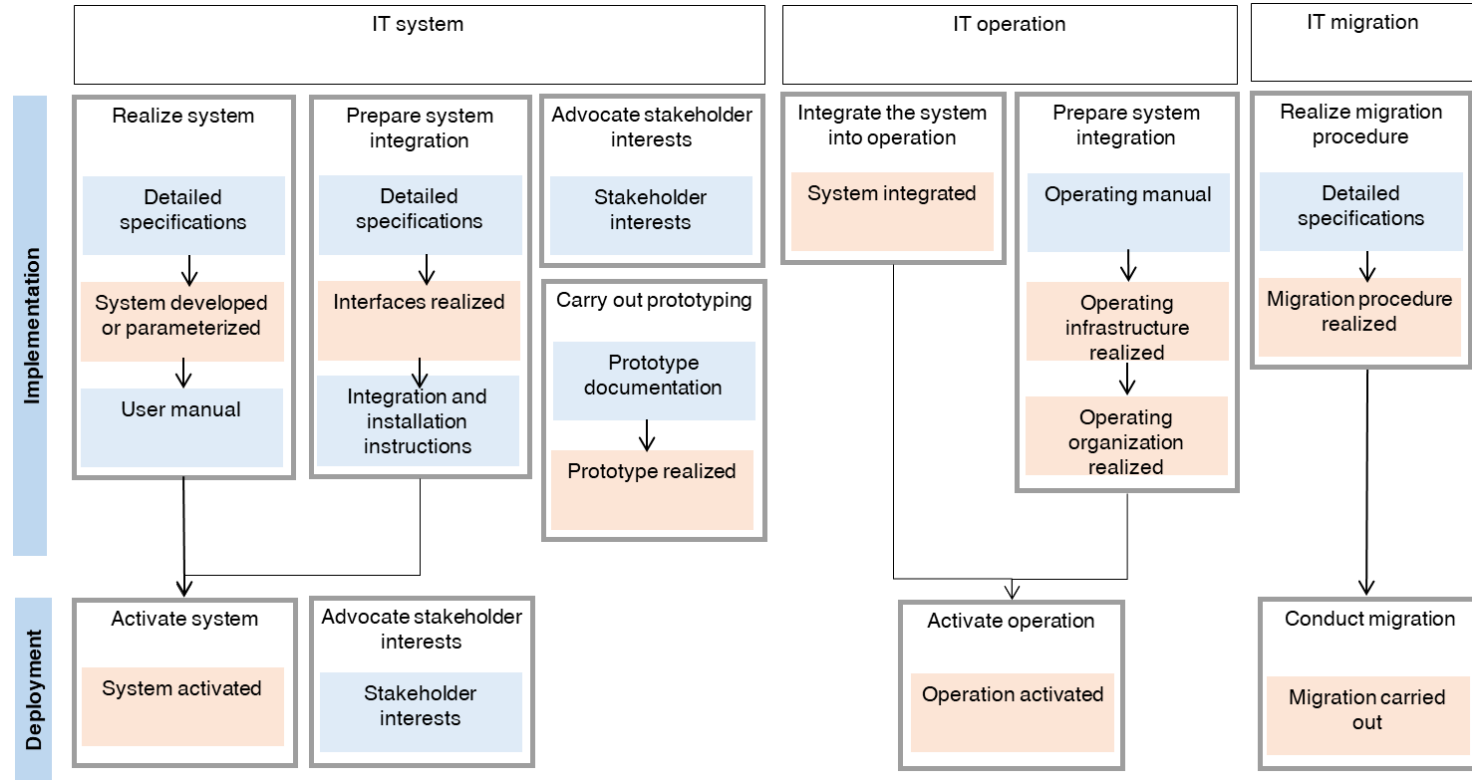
IT system

IT operation

IT migration

Implementation

Realize system

Detailed specifications

System developed or parameterized

User manual

Prepare system integration

Detailed specifications

Interfaces realized

Integration and installation instructions

Advocate stakeholder interests

Stakeholder interests

Carry out prototyping

Prototype documentation

Prototype realized

Integrate the system into operation

System integrated

Prepare system integration

Operating manual

Operating infrastructure realized

Operating organization realized

Realize migration procedure

Detailed specifications

Migration procedure realized

Deployment

Activate system

System activated

Advocate stakeholder interests

Stakeholder interests

Activate operation

Operation activated

Conduct migration

Migration carried out